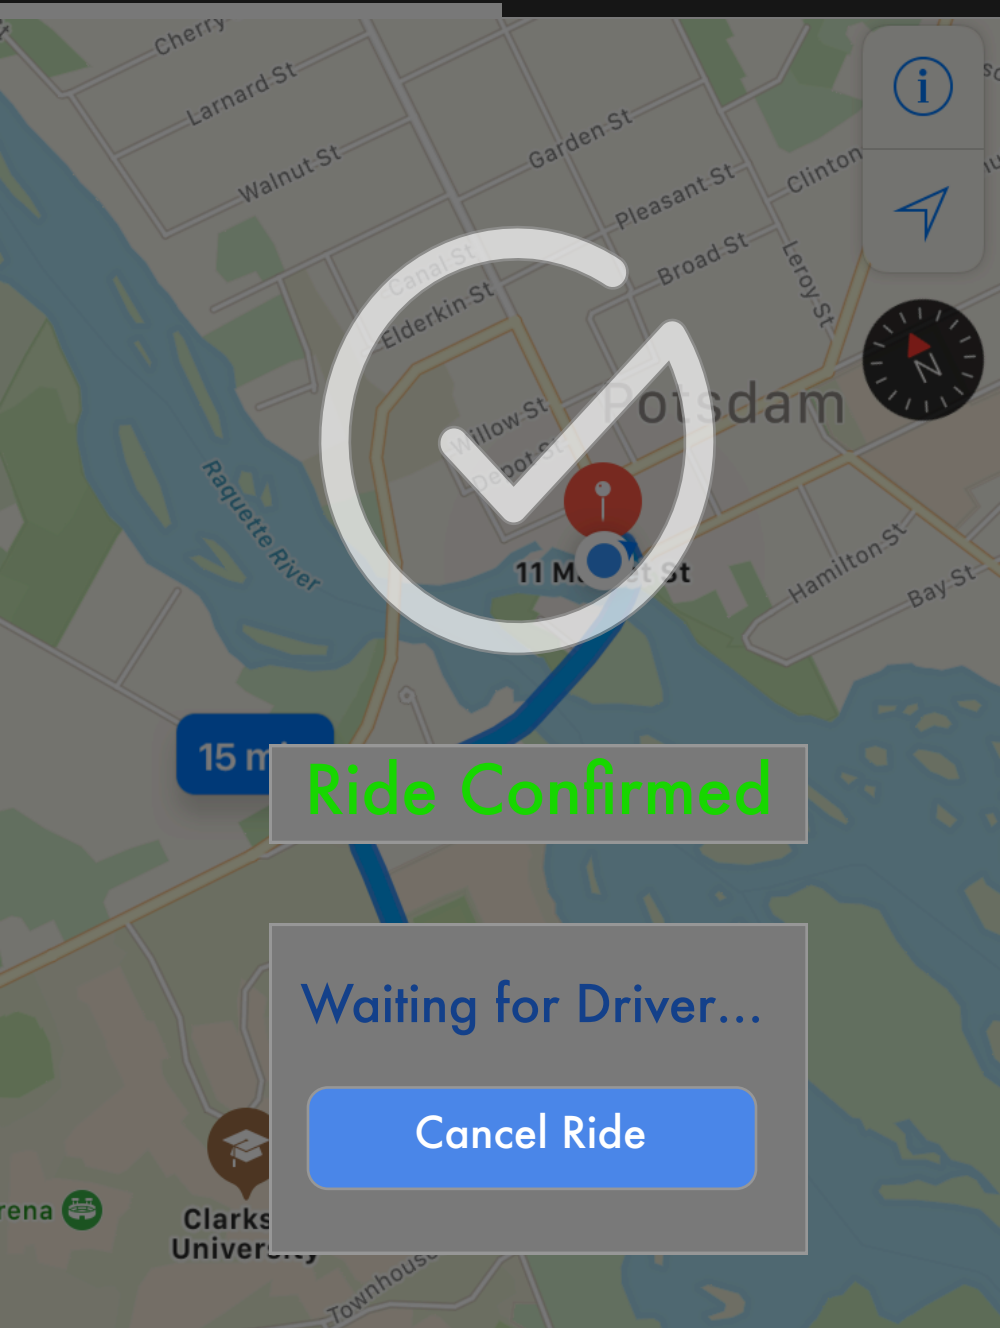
Cherry
Larnard St
Walnut St
Garden St
Pleasant St
Clinton
Broad St
Leroy St
Canal St
Elderkin St
Potsdam
Willow St
Depot St
Raquette River
11 M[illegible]t St
Hamilton St
Bay St
N
15 m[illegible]
Ride Confirmed
Waiting for Driver...
Cancel Ride
rena
Clarks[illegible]
Univer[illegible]
Townhouse